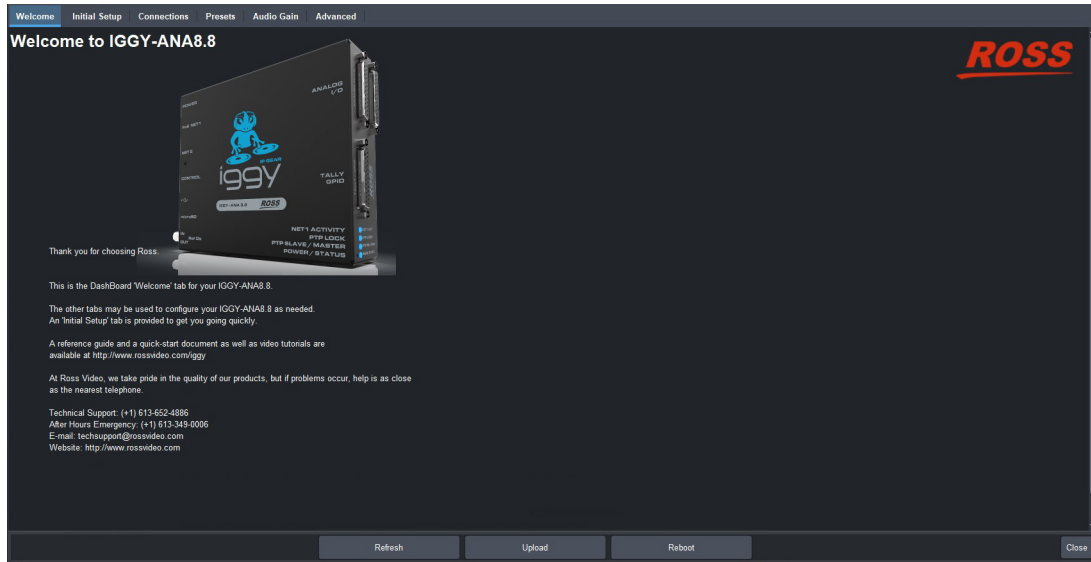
Welcome | Initial Setup | Connections | Presets | Audio Gain | Advanced

Welcome to IGGY-ANA8.8

ROSS

POWER
PoE NET1
NET 2
CONTROL
ANALOG I/O
TALLY GPIO
iggy
IGGY-ANA8.8
ROSS
NET1 ACTIVITY
PTP LOCK
PTP SLAVE / MASTER
POWER / STATUS

Thank you for choosing Ross.

This is the DashBoard 'Welcome' tab for your IGGY-ANA8.8.

The other tabs may be used to configure your IGGY-ANA8.8 as needed.
An 'Initial Setup' tab is provided to get you going quickly.

A reference guide and a quick-start document as well as video tutorials are available at http://www.rossvideo.com/iggy

At Ross Video, we take pride in the quality of our products, but if problems occur, help is as close as the nearest telephone.

Technical Support: (+1) 613-652-4886
After Hours Emergency: (+1) 613-349-0006
E-mail: techsupport@rossvideo.com
Website: http://www.rossvideo.com

Refresh | Upload | Reboot | Close